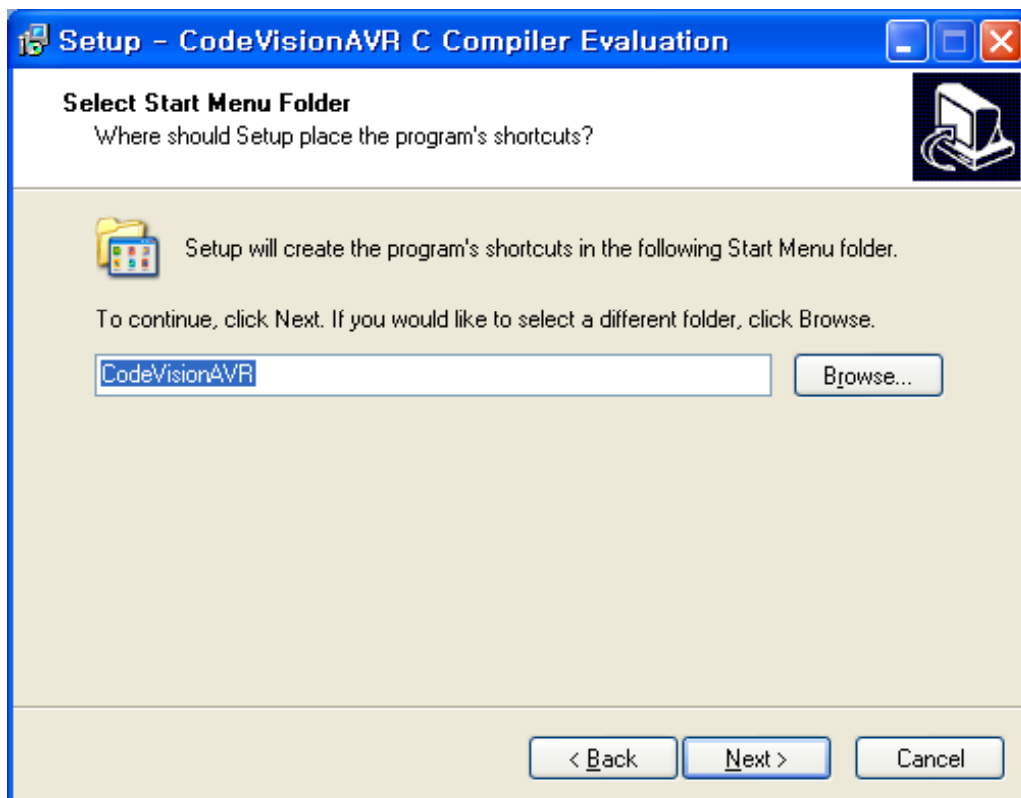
Setup - CodeVisionAVR C Compiler Evaluation

Select Start Menu Folder
Where should Setup place the program's shortcuts?

Setup will create the program's shortcuts in the following Start Menu folder.

To continue, click Next. If you would like to select a different folder, click Browse.

CodeVisionAVR

Browse...

< Back

Next >

Cancel